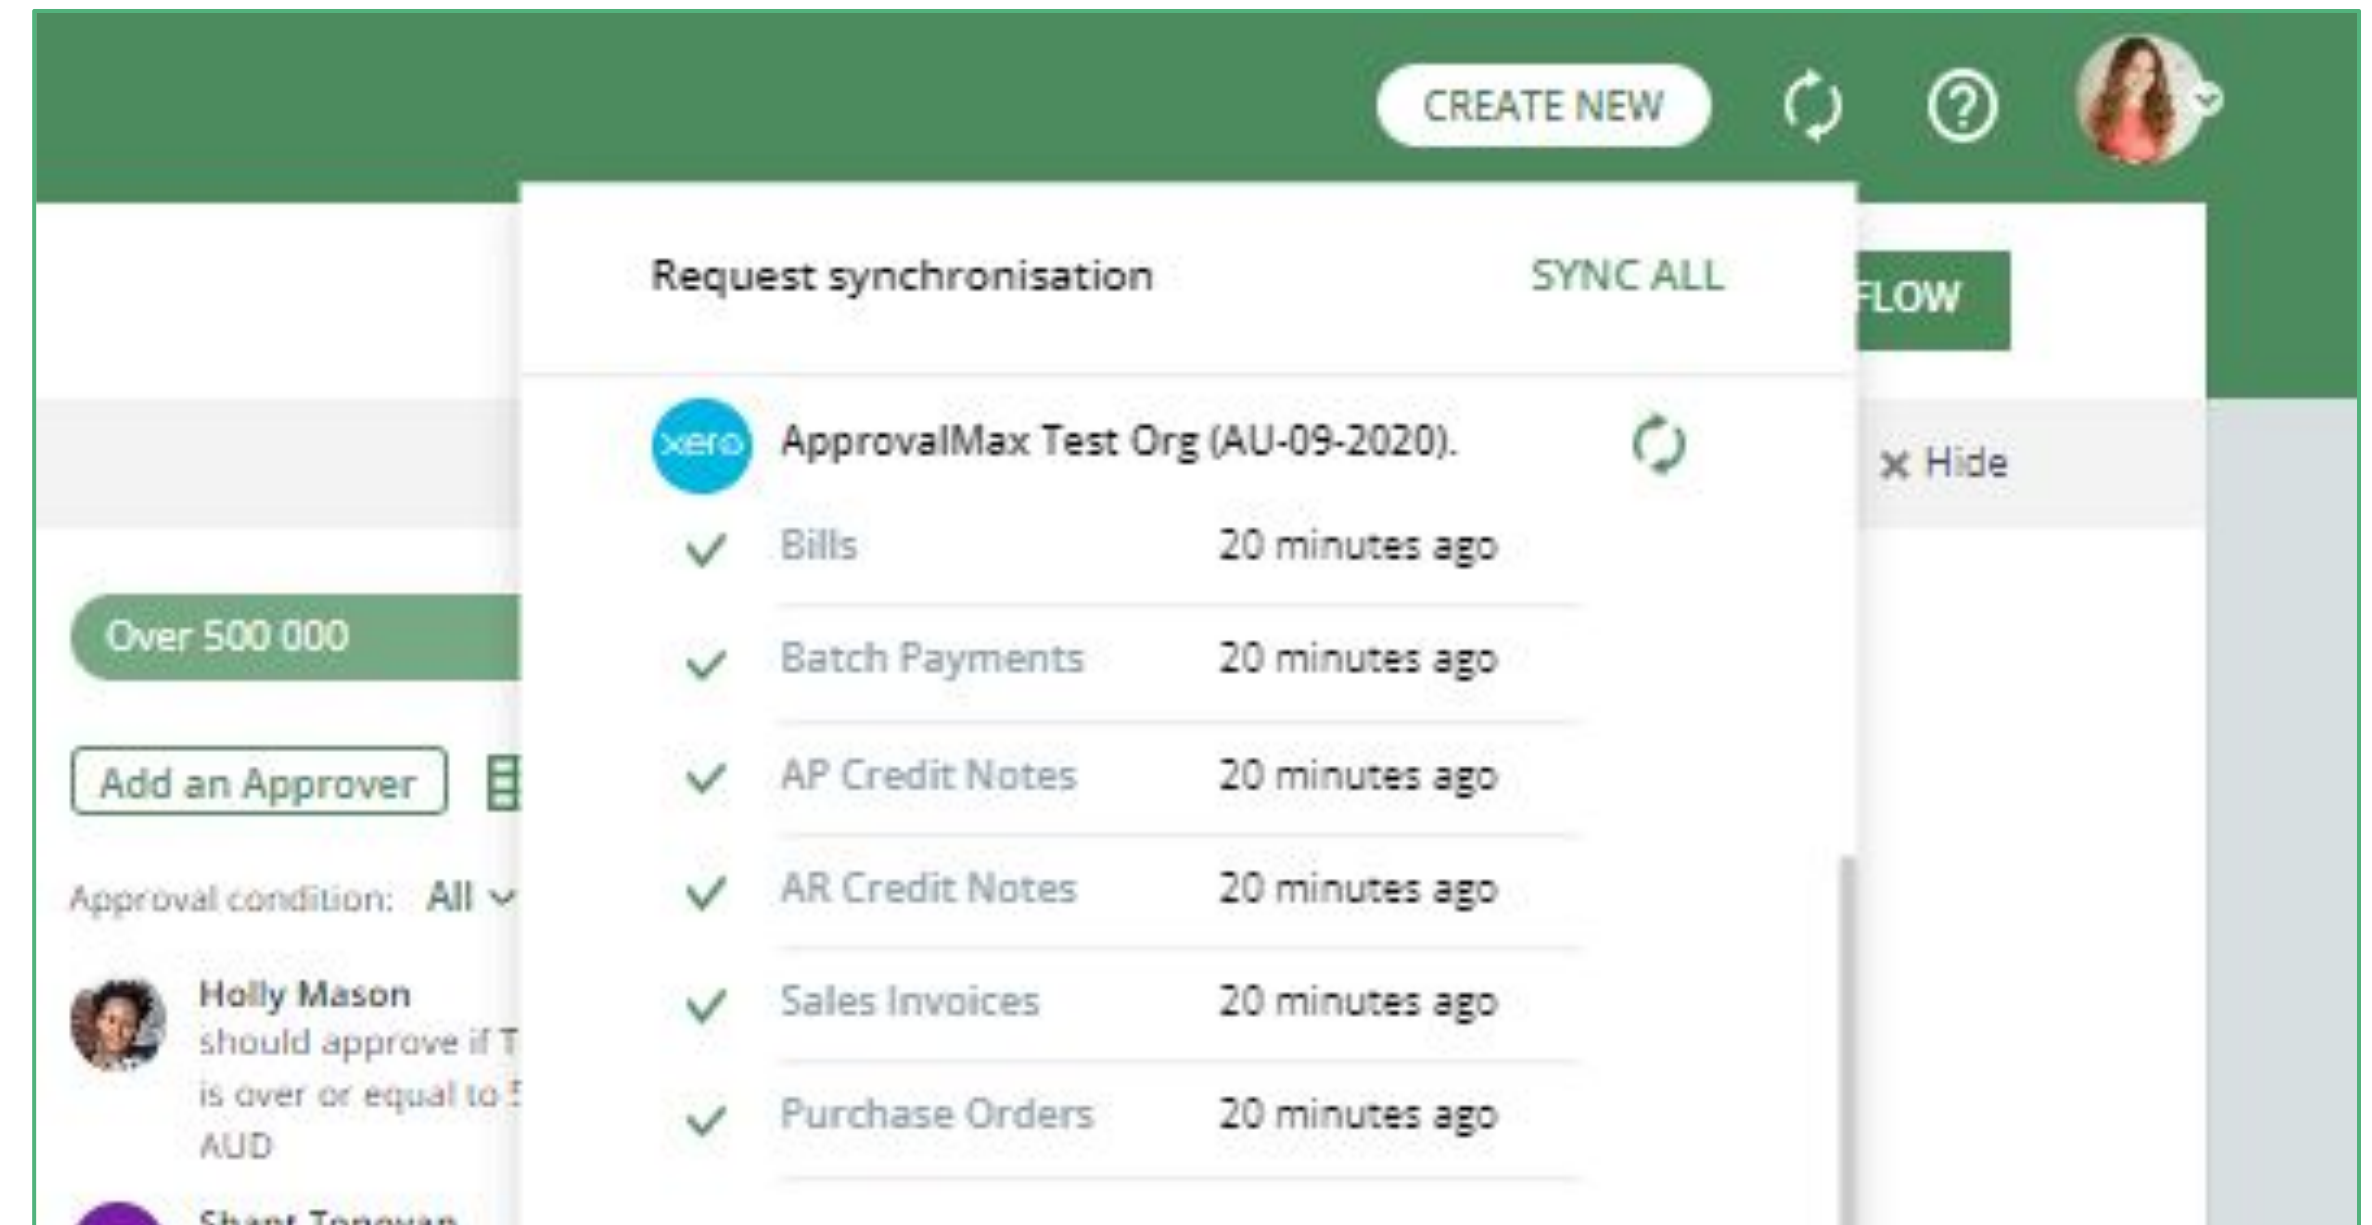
CREATE NEW

Request synchronisation

SYNC ALL

FLOW

xero ApprovalMax Test Org (AU-09-2020).

✕ Hide

Bills 20 minutes ago

Batch Payments 20 minutes ago

AP Credit Notes 20 minutes ago

AR Credit Notes 20 minutes ago

Sales Invoices 20 minutes ago

Purchase Orders 20 minutes ago

Over 500 000

Add an Approver

Approval condition: All

Holly Mason
should approve if T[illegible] is over or equal to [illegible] AUD

Shant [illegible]